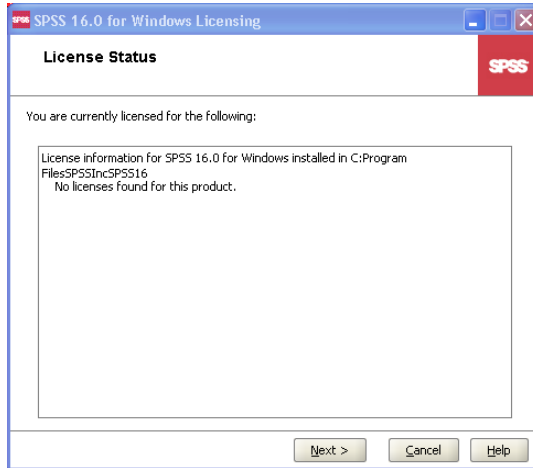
SPSS 16.0 for Windows Licensing

License Status

SPSS

You are currently licensed for the following:

License information for SPSS 16.0 for Windows installed in C:Program FilesSPSSIncSPSS16
No licenses found for this product.

Next >
Cancel
Help